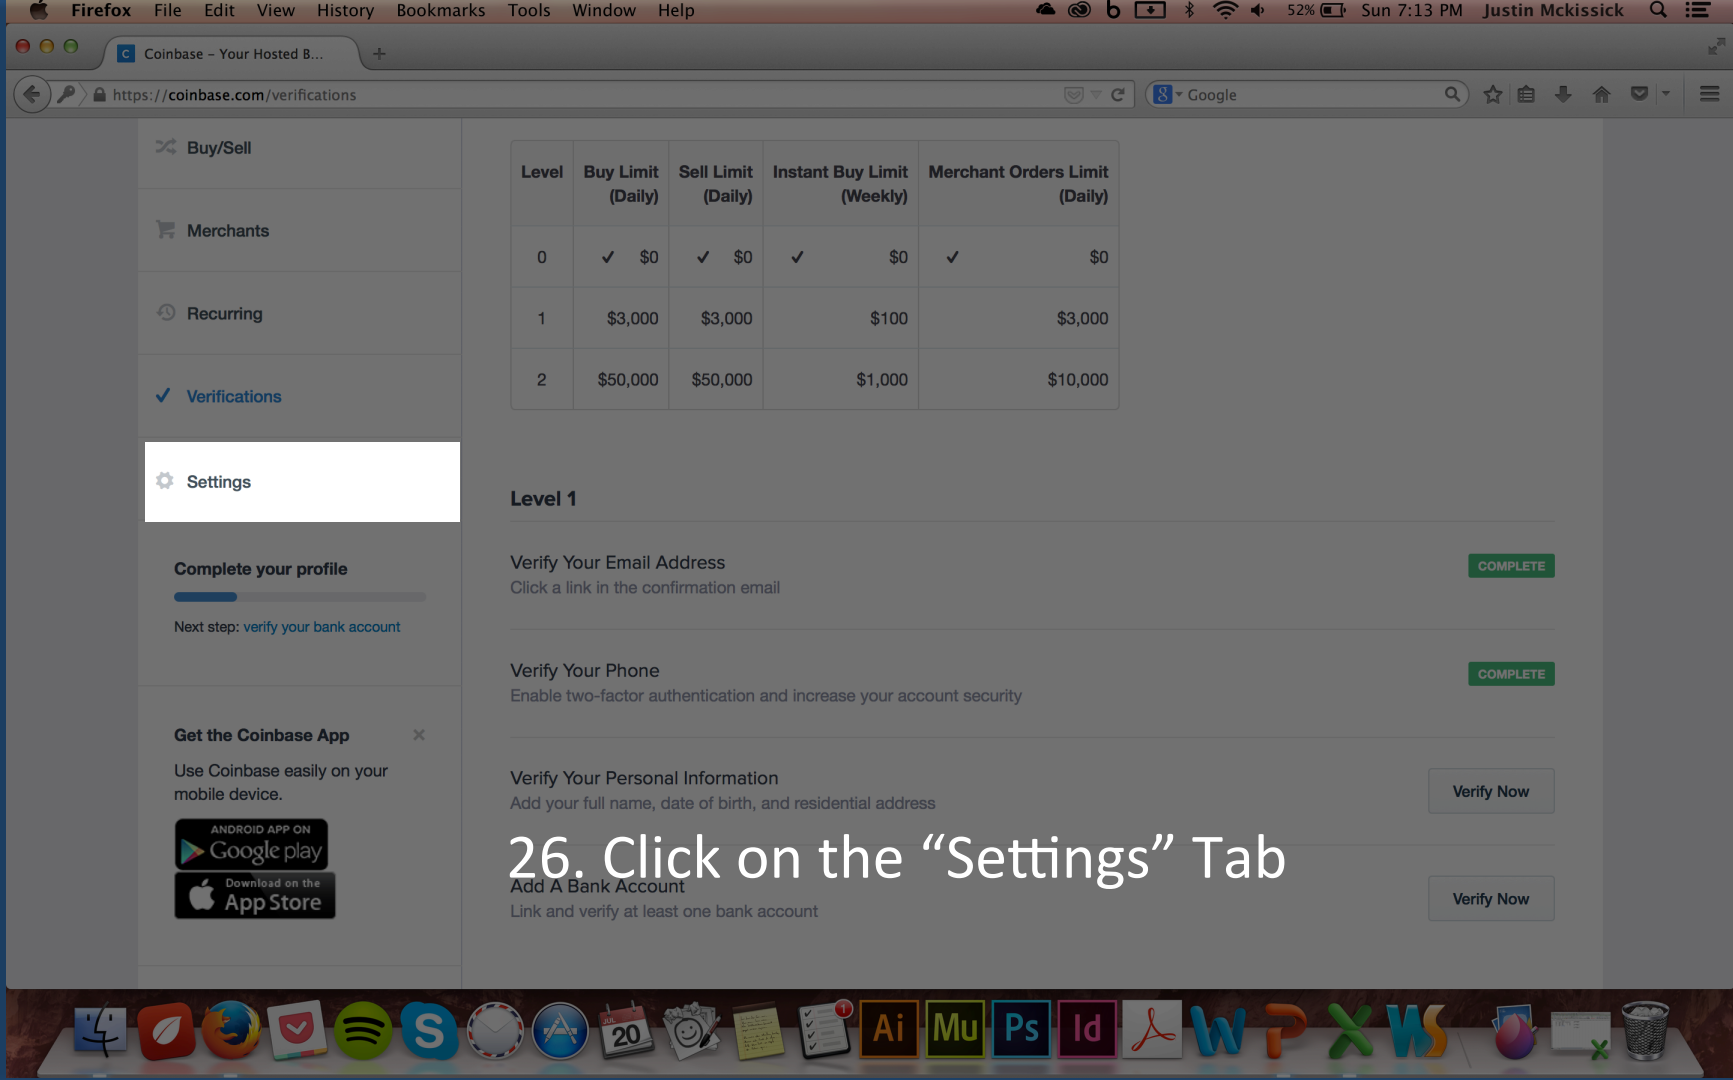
Firefox File Edit View History Bookmarks Tools Window Help 52% Sun 7:13 PM Justin Mckissick

Coinbase - Your Hosted B...

https://coinbase.com/verifications

Google

Buy/Sell

Merchants

Recurring

Verifications

Settings

Complete your profile

Next step: verify your bank account

Get the Coinbase App

Use Coinbase easily on your mobile device.

ANDROID APP ON Google play

Download on the App Store

| Level | Buy Limit (Daily) | Sell Limit (Daily) | Instant Buy Limit (Weekly) | Merchant Orders Limit (Daily) |
|---|---|---|---|---|
| 0 | ✓ $0 | ✓ $0 | ✓ $0 | ✓ $0 |
| 1 | $3,000 | $3,000 | $100 | $3,000 |
| 2 | $50,000 | $50,000 | $1,000 | $10,000 |

Level 1

Verify Your Email Address
Click a link in the confirmation email
COMPLETE

Verify Your Phone
Enable two-factor authentication and increase your account security
COMPLETE

Verify Your Personal Information
Add your full name, date of birth, and residential address
Verify Now

Add A Bank Account
Link and verify at least one bank account
Verify Now

26. Click on the “Settings” Tab

20